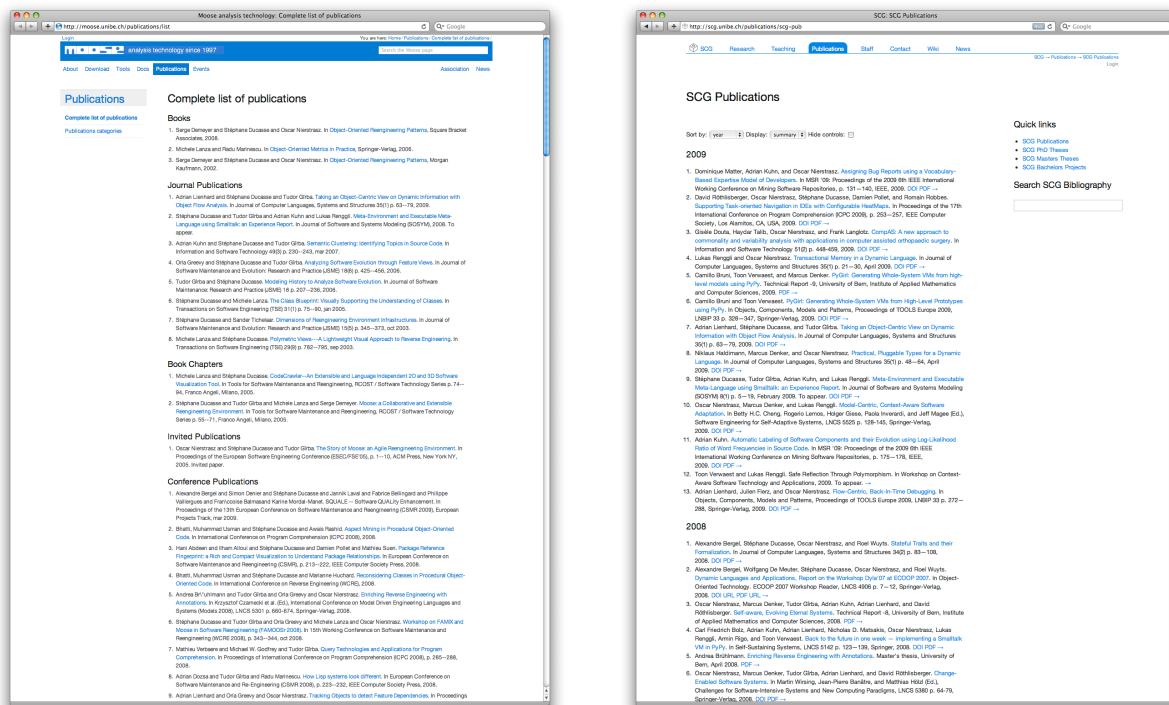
Moose analysis technology: Complete list of publications

http://moose.unibe.ch/publications/list

Google

Login

You are here: Home / Publications / Complete list of publications

analysis technology since 1997

Search the Moose page

About Download Tools Docs Publications Events

Association News

Publications

Complete list of publications

Publications categories

Complete list of publications

Books

1. Serge Demeyer and Stéphane Ducasse and Oscar Nierstrasz. In Object-Oriented Reengineering Patterns, Square Bracket Associates, 2008.

2. Michele Lanza and Radu Marinescu. In Object-Oriented Metrics in Practice, Springer-Verlag, 2006.

3. Serge Demeyer and Stéphane Ducasse and Oscar Nierstrasz. In Object-Oriented Reengineering Patterns, Morgan Kaufmann, 2002.

Journal Publications

1. Adrian Lienhard and Stéphane Ducasse and Tudor Gîrba. Taking an Object-Centric View on Dynamic Information with Object Flow Analysis. In Journal of Computer Languages, Systems and Structures 35(1) p. 63—79, 2009.

2. Stéphane Ducasse and Tudor Gîrba and Adrian Kuhn and Lukas Renggli. Meta-Environment and Executable Meta-Language using Smalltalk: an Experience Report. In Journal of Software and Systems Modeling (SOSYM), 2008. To appear.

3. Adrian Kuhn and Stéphane Ducasse and Tudor Gîrba. Semantic Clustering: Identifying Topics in Source Code. In Information and Software Technology 49(3) p. 230—243, mar 2007.

4. Orla Greevy and Stéphane Ducasse and Tudor Gîrba. Analyzing Software Evolution through Feature Views. In Journal of Software Maintenance and Evolution: Research and Practice (JSME) 18(6) p. 425—456, 2006.

5. Tudor Gîrba and Stéphane Ducasse. Modeling History to Analyze Software Evolution. In Journal of Software Maintenance: Research and Practice (JSME) 18 p. 207—236, 2006.

6. Stéphane Ducasse and Michele Lanza. The Class Blueprint: Visually Supporting the Understanding of Classes. In Transactions on Software Engineering (TSE) 31(1) p. 75—90, jan 2005.

7. Stéphane Ducasse and Sander Tichelaar. Dimensions of Reengineering Environment Infrastructures. In Journal of Software Maintenance and Evolution: Research and Practice (JSME) 15(5) p. 345—373, oct 2003.

8. Michele Lanza and Stéphane Ducasse. Polymetric Views—A Lightweight Visual Approach to Reverse Engineering. In Transactions on Software Engineering (TSE) 29(9) p. 782—795, sep 2003.

Book Chapters

1. Michele Lanza and Stéphane Ducasse. CodeCrawler—An Extensible and Language Independent 2D and 3D Software Visualization Tool. In Tools for Software Maintenance and Reengineering, RCOST / Software Technology Series p. 74—94, Franco Angeli, Milano, 2005.

2. Stéphane Ducasse and Tudor Gîrba and Michele Lanza and Serge Demeyer. Moose: a Collaborative and Extensible Reengineering Environment. In Tools for Software Maintenance and Reengineering, RCOST / Software Technology Series p. 55—71, Franco Angeli, Milano, 2005.

Invited Publications

1. Oscar Nierstrasz and Stéphane Ducasse and Tudor Gîrba. The Story of Moose: an Agile Reengineering Environment. In Proceedings of the European Software Engineering Conference (ESEC/FSE'05), p. 1—10, ACM Press, New York NY, 2005. Invited paper.

Conference Publications

1. Alexandre Bergel and Simon Denier and Stéphane Ducasse and Jannik Laval and Fabrice Bellingard and Philippe Vaillergues and Françoise Balmas and Karine Mordal-Manet. SQUALE – Software QUALity Enhancement. In Proceedings of the 13th European Conference on Software Maintenance and Reengineering (CSMR 2009), European Projects Track, mar 2009.

2. Bhatti, Muhammad Usman and Stéphane Ducasse and Awais Rashid. Aspect Mining in Procedural Object-Oriented Code. In International Conference on Program Comprehension (ICPC 2008), 2008.

3. Hani Abdeen and Ilham Alloui and Stéphane Ducasse and Damien Pollet and Mathieu Suen. Package Reference Fingerprint: a Rich and Compact Visualization to Understand Package Relationships. In European Conference on Software Maintenance and Reengineering (CSMR), p. 213—222, IEEE Computer Society Press, 2008.

4. Bhatti, Muhammad Usman and Stéphane Ducasse and Marianne Huchard. Reconsidering Classes in Procedural Object-Oriented Code. In International Conference on Reverse Engineering (WCRE), 2008.

5. Andrea Br\"uhlmann and Tudor Gîrba and Orla Greevy and Oscar Nierstrasz. Enriching Reverse Engineering with Annotations. In Krzysztof Czarnecki et al. (Ed.), International Conference on Model Driven Engineering Languages and Systems (Models 2008), LNCS 5301 p. 660-674, Springer-Verlag, 2008.

6. Stéphane Ducasse and Tudor Gîrba and Orla Greevy and Michele Lanza and Oscar Nierstrasz. Workshop on FAMIX and Moose in Software Reengineering (FAMOOSr 2008). In 15th Working Conference on Software Maintenance and Reengineering (WCRE 2008), p. 343—344, oct 2008.

7. Mathieu Verbaere and Michael W. Godfrey and Tudor Gîrba. Query Technologies and Applications for Program Comprehension. In Proceedings of International Conference on Program Comprehension (ICPC 2008), p. 285—288, 2008.

8. Adrian Dozsa and Tudor Gîrba and Radu Marinescu. How Lisp systems look different. In European Conference on Software Maintenance and Re-Engineering (CSMR 2008), p. 223—232, IEEE Computer Society Press, 2008.

9. Adrian Lienhard and Orla Greevy and Oscar Nierstrasz. Tracking Objects to detect Feature Dependencies. In Proceedings

SCG: SCG Publications

http://scg.unibe.ch/publications/scg-pub

Google

SCG Research Teaching Publications Staff Contact Wiki News

SCG → Publications → SCG Publications
Login

SCG Publications

Sort by: year Display: summary Hide controls:

2009

1. Dominique Matter, Adrian Kuhn, and Oscar Nierstrasz. Assigning Bug Reports using a Vocabulary-Based Expertise Model of Developers. In MSR '09: Proceedings of the 2009 6th IEEE International Working Conference on Mining Software Repositories, p. 131—140, IEEE, 2009. DOI PDF →

2. David Röthlisberger, Oscar Nierstrasz, Stéphane Ducasse, Damien Pollet, and Romain Robbes. Supporting Task-oriented Navigation in IDEs with Configurable HeatMaps. In Proceedings of the 17th International Conference on Program Comprehension (ICPC 2009), p. 253—257, IEEE Computer Society, Los Alamitos, CA, USA, 2009. DOI PDF →

3. Gisèle Douta, Haydar Talib, Oscar Nierstrasz, and Frank Langlotz. CompAS: A new approach to commonality and variability analysis with applications in computer assisted orthopaedic surgery. In Information and Software Technology 51(2) p. 448-459, 2009. DOI PDF →

4. Lukas Renggli and Oscar Nierstrasz. Transactional Memory in a Dynamic Language. In Journal of Computer Languages, Systems and Structures 35(1) p. 21—30, April 2009. DOI PDF →

5. Camillo Bruni, Toon Verwaest, and Marcus Denker. PyGirl: Generating Whole-System VMs from high-level models using PyPy. Technical Report -9, University of Bern, Institute of Applied Mathematics and Computer Sciences, 2009. PDF →

6. Camillo Bruni and Toon Verwaest. PyGirl: Generating Whole-System VMs from High-Level Prototypes using PyPy. In Objects, Components, Models and Patterns, Proceedings of TOOLS Europe 2009, LNBIP 33 p. 328—347, Springer-Verlag, 2009. DOI PDF →

7. Adrian Lienhard, Stéphane Ducasse, and Tudor Gîrba. Taking an Object-Centric View on Dynamic Information with Object Flow Analysis. In Journal of Computer Languages, Systems and Structures 35(1) p. 63—79, 2009. DOI PDF →

8. Niklaus Haldimann, Marcus Denker, and Oscar Nierstrasz. Practical, Pluggable Types for a Dynamic Language. In Journal of Computer Languages, Systems and Structures 35(1) p. 48—64, April 2009. DOI PDF →

9. Stéphane Ducasse, Tudor Gîrba, Adrian Kuhn, and Lukas Renggli. Meta-Environment and Executable Meta-Language using Smalltalk: an Experience Report. In Journal of Software and Systems Modeling (SOSYM) 8(1) p. 5—19, February 2009. To appear. DOI PDF →

10. Oscar Nierstrasz, Marcus Denker, and Lukas Renggli. Model-Centric, Context-Aware Software Adaptation. In Betty H.C. Cheng, Rogerio Lemos, Holger Giese, Paola Inverardi, and Jeff Magee (Ed.), Software Engineering for Self-Adaptive Systems, LNCS 5525 p. 128-145, Springer-Verlag, 2009. DOI PDF →

11. Adrian Kuhn. Automatic Labeling of Software Components and their Evolution using Log-Likelihood Ratio of Word Frequencies in Source Code. In MSR '09: Proceedings of the 2009 6th IEEE International Working Conference on Mining Software Repositories, p. 175—178, IEEE, 2009. DOI PDF →

12. Toon Verwaest and Lukas Renggli. Safe Reflection Through Polymorphism. In Workshop on Context-Aware Software Technology and Applications, 2009. To appear. →

13. Adrian Lienhard, Julien Fierz, and Oscar Nierstrasz. Flow-Centric, Back-In-Time Debugging. In Objects, Components, Models and Patterns, Proceedings of TOOLS Europe 2009, LNBIP 33 p. 272—288, Springer-Verlag, 2009. DOI PDF →

2008

1. Alexandre Bergel, Stéphane Ducasse, Oscar Nierstrasz, and Roel Wuyts. Stateful Traits and their Formalization. In Journal of Computer Languages, Systems and Structures 34(2) p. 83—108, 2008. DOI PDF →

2. Alexandre Bergel, Wolfgang De Meuter, Stéphane Ducasse, Oscar Nierstrasz, and Roel Wuyts. Dynamic Languages and Applications, Report on the Workshop Dyla'07 at ECOOP 2007. In Object-Oriented Technology. ECOOP 2007 Workshop Reader, LNCS 4906 p. 7—12, Springer-Verlag, 2008. DOI URL PDF URL →

3. Oscar Nierstrasz, Marcus Denker, Tudor Gîrba, Adrian Kuhn, Adrian Lienhard, and David Röthlisberger. Self-aware, Evolving Eternal Systems. Technical Report -8, University of Bern, Institute of Applied Mathematics and Computer Sciences, 2008. PDF →

4. Carl Friedrich Bolz, Adrian Kuhn, Adrian Lienhard, Nicholas D. Matsakis, Oscar Nierstrasz, Lukas Renggli, Armin Rigo, and Toon Verwaest. Back to the future in one week — implementing a Smalltalk VM in PyPy. In Self-Sustaining Systems, LNCS 5142 p. 123—139, Springer, 2008. DOI PDF →

5. Andrea Brühlmann. Enriching Reverse Engineering with Annotations. Master's thesis, University of Bern, April 2008. PDF →

6. Oscar Nierstrasz, Marcus Denker, Tudor Gîrba, Adrian Kuhn, Adrian Lienhard, and David Röthlisberger. Change-Enabled Software Systems. In Martin Wirsing, Jean-Pierre Banâtre, and Matthias Hölzl (Ed.), Challenges for Software-Intensive Systems and New Computing Paradigms, LNCS 5380 p. 64-79, Springer-Verlag, 2008. DOI PDF →

Quick links

• SCG Publications
• SCG PhD Theses
• SCG Masters Theses
• SCG Bachelors Projects

Search SCG Bibliography